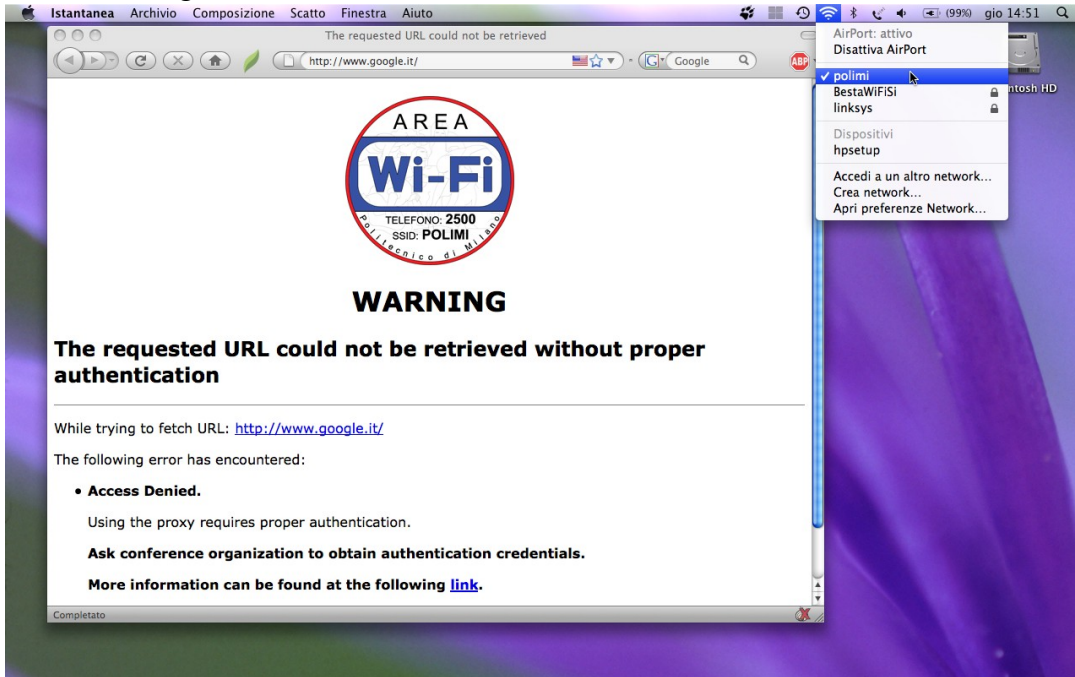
Istantanea Archivio Composizione Scatto Finestra Aiuto
(99%) gio 14:51

The requested URL could not be retrieved

http://www.google.it/
Google
ABP

AirPort: attivo
Disattiva AirPort
✓ polimi
BestaWiFiSi
linksys
Dispositivi
hpsetup
Accedi a un altro network...
Crea network...
Apri preferenze Network...

ntosh HD

AREA
Wi-Fi
TELEFONO: 2500
SSID: POLIMI
Politecnico di Milano

WARNING

The requested URL could not be retrieved without proper authentication

While trying to fetch URL: http://www.google.it/

The following error has encountered:

• Access Denied.

Using the proxy requires proper authentication.

Ask conference organization to obtain authentication credentials.

More information can be found at the following link.

Completato